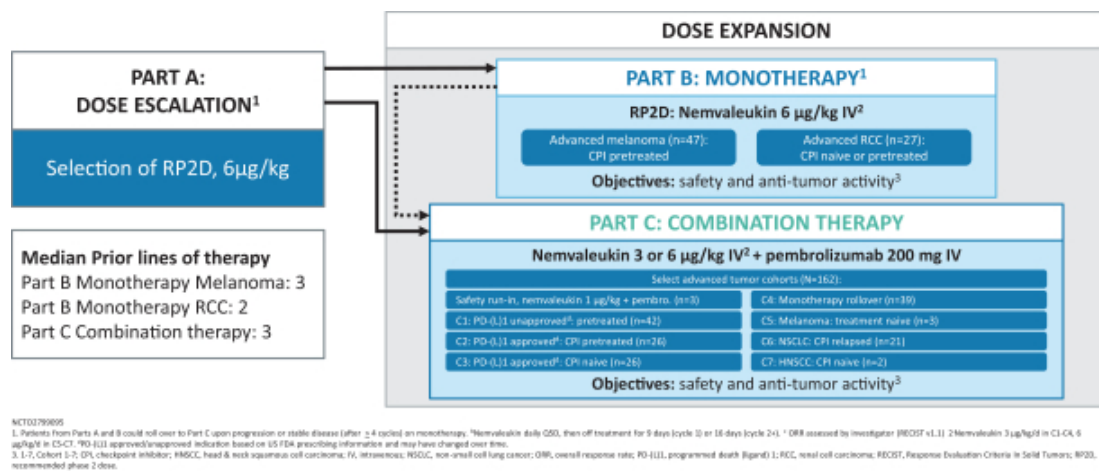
DOSE EXPANSION

PART A:
DOSE ESCALATION$^1$

Selection of RP2D, 6µg/kg

PART B: MONOTHERAPY$^1$

RP2D: Nemvaleukin 6 µg/kg IV$^2$

Advanced melanoma (n=47): CPI pretreated

Advanced RCC (n=27): CPI naive or pretreated

Objectives: safety and anti-tumor activity$^3$

PART C: COMBINATION THERAPY

Nemvaleukin 3 or 6 µg/kg IV$^2$ + pembrolizumab 200 mg IV

Select advanced tumor cohorts (N=162):

Safety run-in, nemvaleukin 1 µg/kg + pembro. (n=3)

C4: Monotherapy rollover (n=39)

C1: PD-(L)1 unapproved$^4$: pretreated (n=42)

C5: Melanoma: treatment naive (n=3)

C2: PD-(L)1 approved$^4$: CPI pretreated (n=26)

C6: NSCLC: CPI relapsed (n=21)

C3: PD-(L)1 approved$^4$: CPI naive (n=26)

C7: HNSCC: CPI naive (n=2)

Objectives: safety and anti-tumor activity$^3$

Median Prior lines of therapy
Part B Monotherapy Melanoma: 3
Part B Monotherapy RCC: 2
Part C Combination therapy: 3

NCT02799095
1. Patients from Parts A and B could roll over to Part C upon progression or stable disease (after ≥ 4 cycles) on monotherapy. $^2$Nemvaleukin daily Q5D, then off treatment for 9 days (cycle 1) or 16 days (cycle 2+). $^3$ ORR assessed by investigator (RECIST v1.1) 2 Nemvaleukin 3 µg/kg/d in C1-C4, 6 µg/kg/d in C5-C7. $^4$PD-(L)1 approved/unapproved indication based on US FDA prescribing information and may have changed over time.
3. 1-7, Cohort 1-7; CPI, checkpoint inhibitor; HNSCC, head & neck squamous cell carcinoma; IV, intravenous; NSCLC, non-small cell lung cancer; ORR, overall response rate; PD-(L)1, programmed death (ligand) 1; RCC, renal cell carcinoma; RECIST, Response Evaluation Criteria in Solid Tumors; RP2D, recommended phase 2 dose.